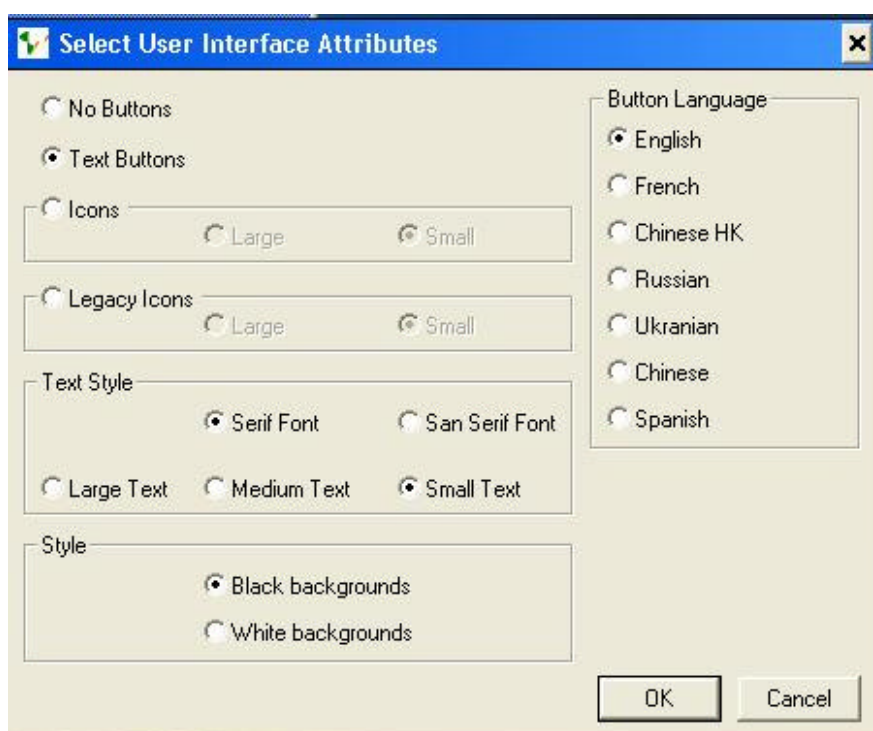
Select User Interface Attributes

×

No Buttons

Text Buttons

Icons

Large

Small

Legacy Icons

Large

Small

Text Style

Serif Font

San Serif Font

Large Text

Medium Text

Small Text

Style

Black backgrounds

White backgrounds

Button Language

English

French

Chinese HK

Russian

Ukranian

Chinese

Spanish

OK

Cancel